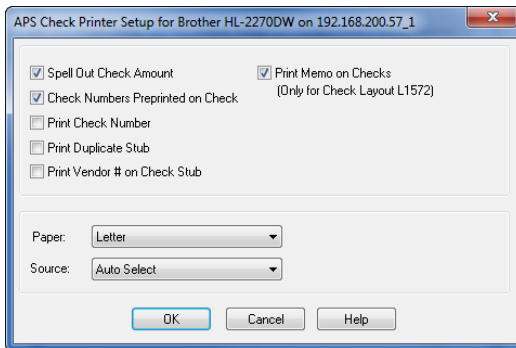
APS Check Printer Setup for Brother HL-2270DW on 192.168.200.57_1

Spell Out Check Amount

Check Numbers Preprinted on Check

Print Check Number

Print Duplicate Stub

Print Vendor # on Check Stub

Print Memo on Checks
(Only for Check Layout L1572)

Paper: Letter

Source: Auto Select

OK Cancel Help